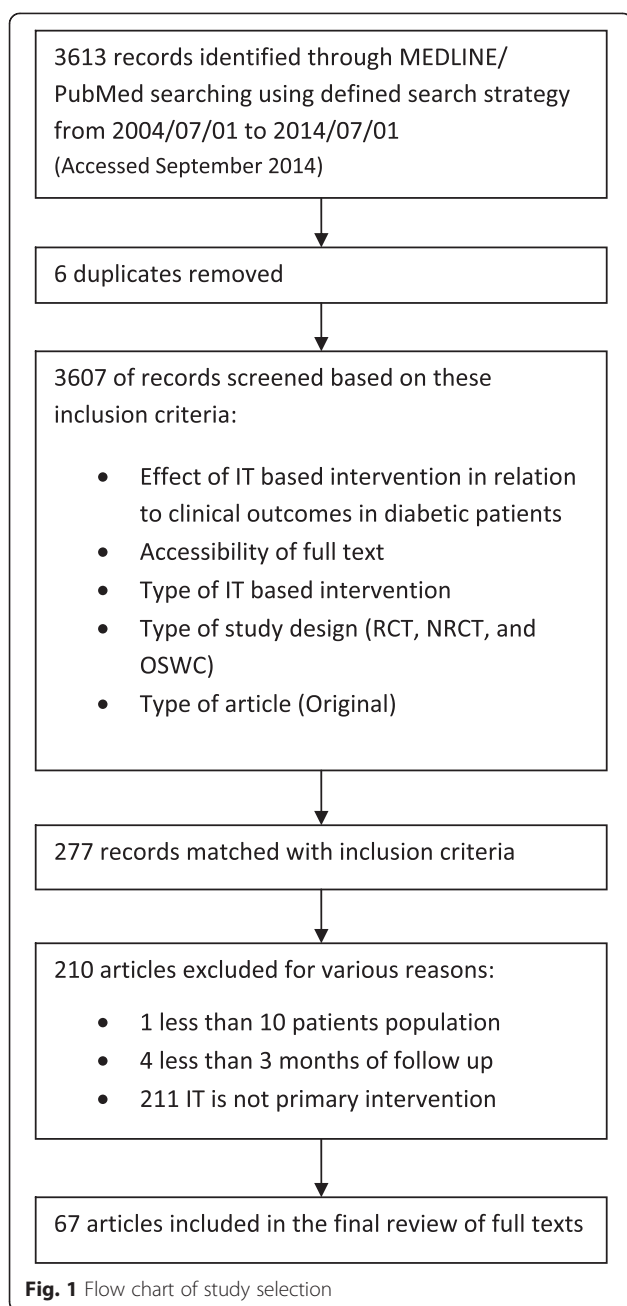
3613 records identified through MEDLINE/ PubMed searching using defined search strategy from 2004/07/01 to 2014/07/01
(Accessed September 2014)

6 duplicates removed

3607 of records screened based on these inclusion criteria:

- Effect of IT based intervention in relation to clinical outcomes in diabetic patients
- Accessibility of full text
- Type of IT based intervention
- Type of study design (RCT, NRCT, and OSWC)
- Type of article (Original)

277 records matched with inclusion criteria

210 articles excluded for various reasons:

- 1 less than 10 patients population
- 4 less than 3 months of follow up
- 211 IT is not primary intervention

67 articles included in the final review of full texts

**Fig. 1** Flow chart of study selection